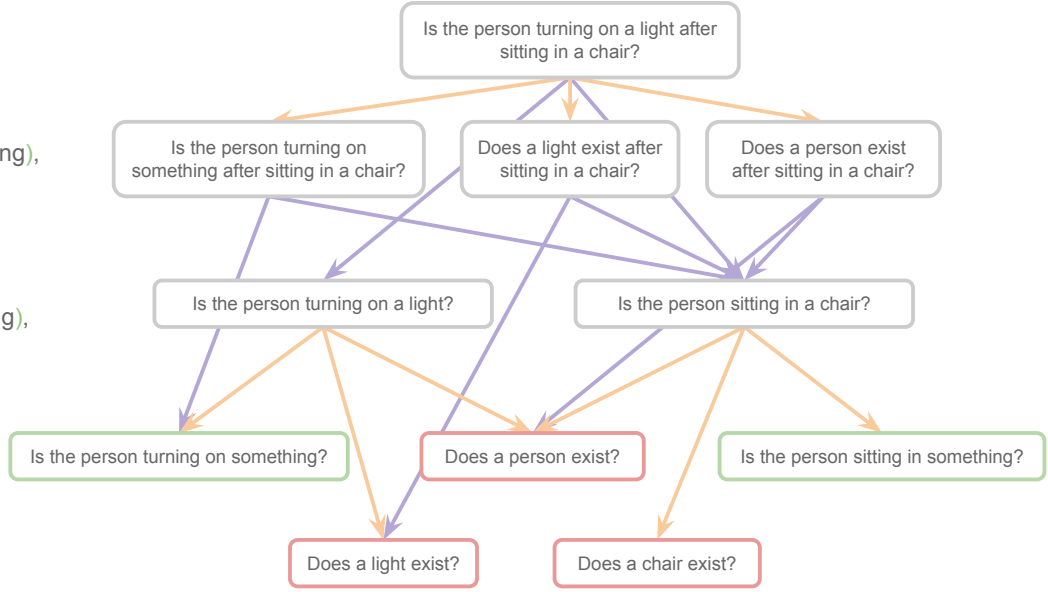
Is the person turning on a light after sitting in a chair?

ng),

Is the person turning on something after sitting in a chair?

Does a light exist after sitting in a chair?

Does a person exist after sitting in a chair?

g),

Is the person turning on a light?

Is the person sitting in a chair?

Is the person turning on something?

Does a person exist?

Is the person sitting in something?

Does a light exist?

Does a chair exist?